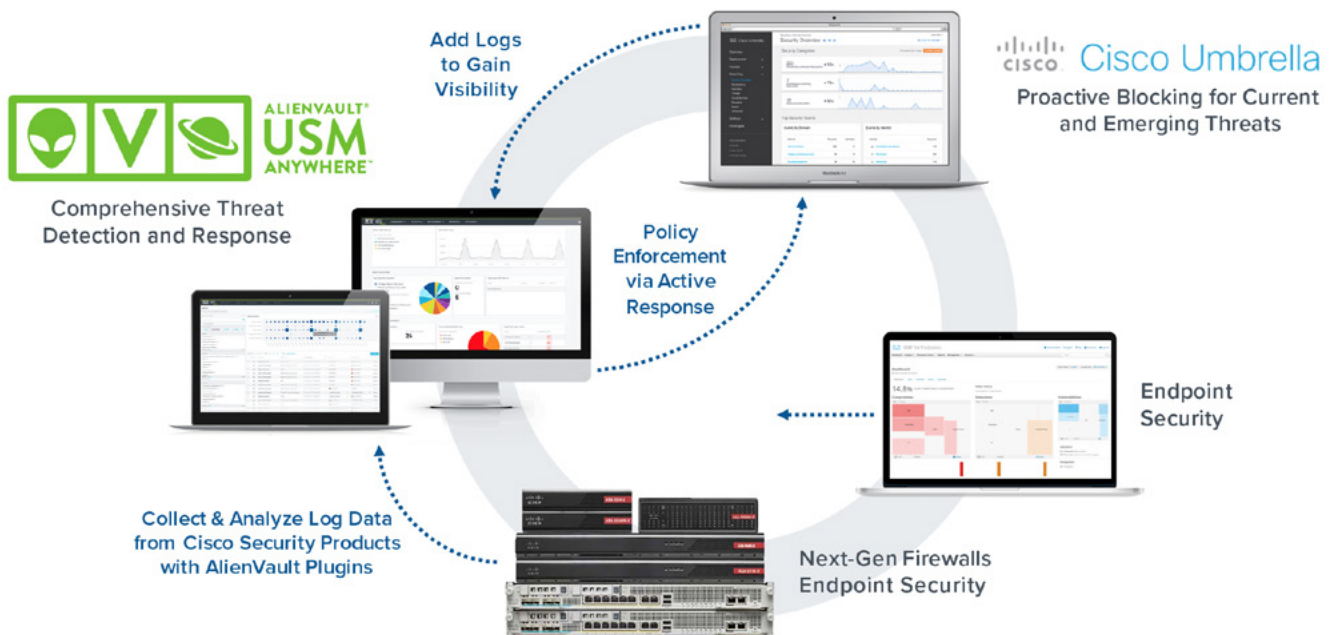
Add Logs to Gain Visibility

CISCO Cisco Umbrella

Proactive Blocking for Current and Emerging Threats

ALIENVAULT® USM ANYWHERE™

Comprehensive Threat Detection and Response

Policy Enforcement via Active Response

Endpoint Security

Collect & Analyze Log Data from Cisco Security Products with AlienVault Plugins

Next-Gen Firewalls Endpoint Security